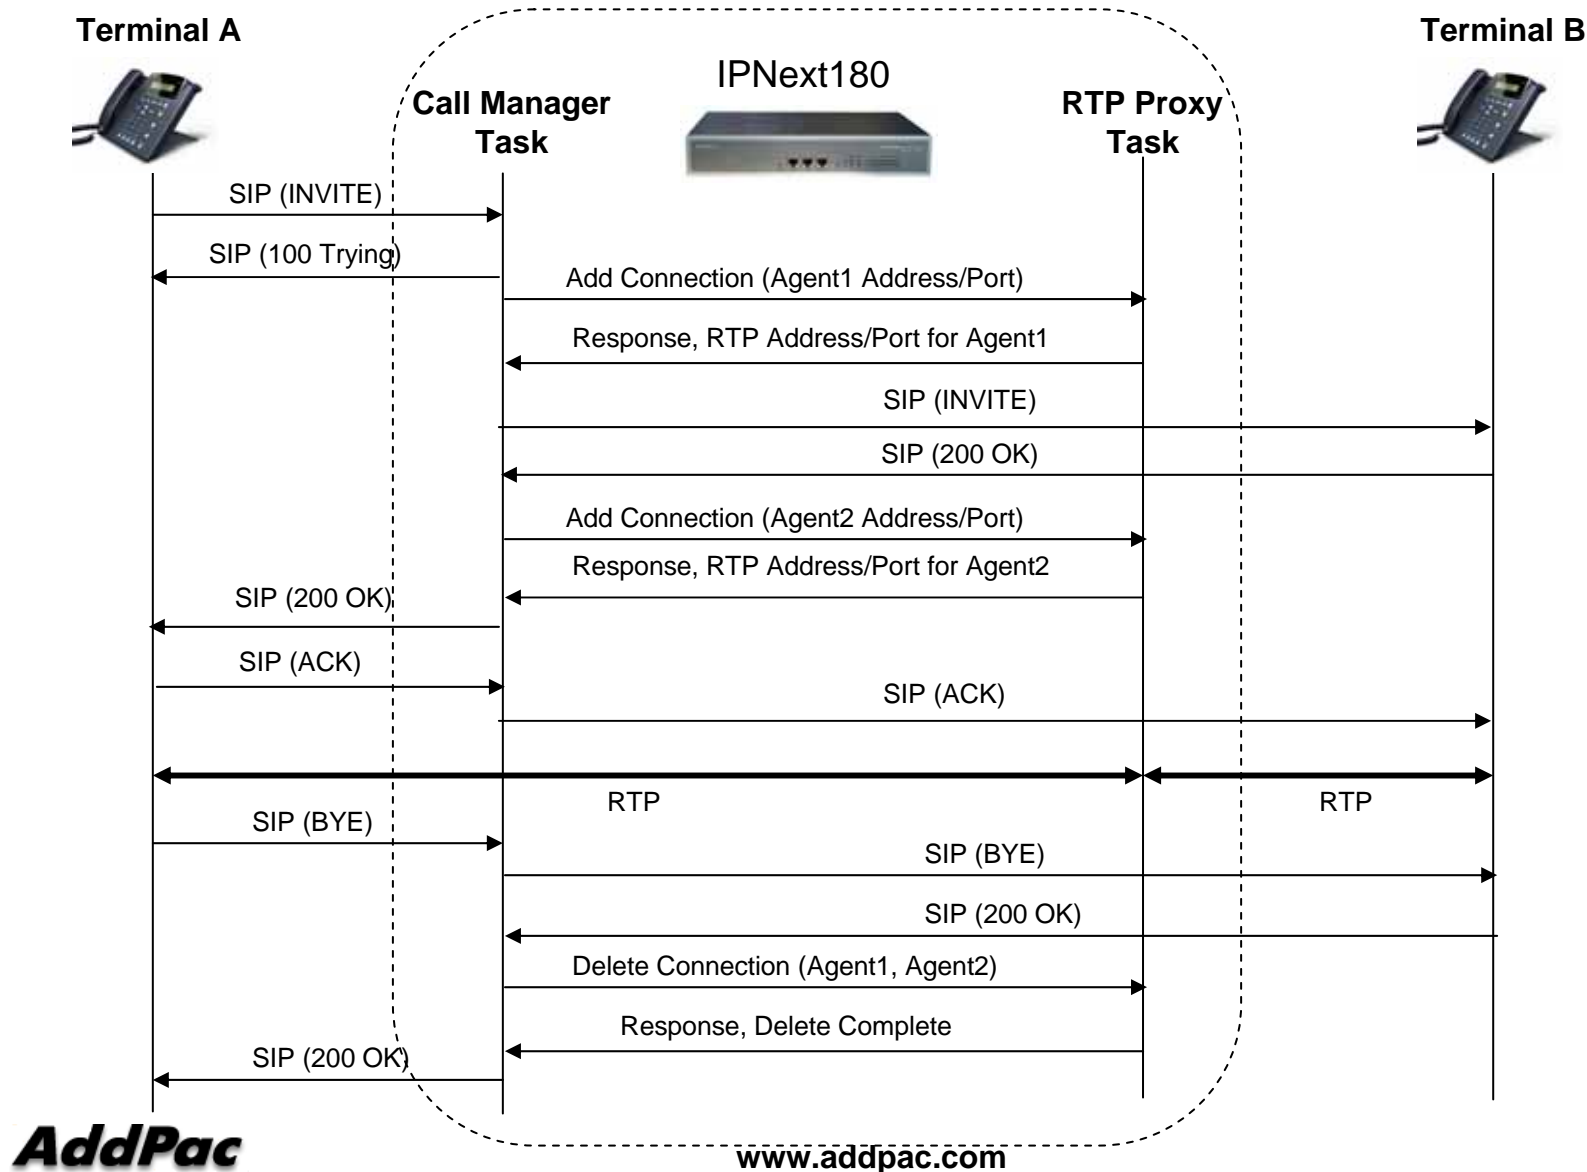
Terminal A

Terminal B

IPNext180

Call Manager Task

RTP Proxy Task

SIP (INVITE)

SIP (100 Trying)

Add Connection (Agent1 Address/Port)

Response, RTP Address/Port for Agent1

SIP (INVITE)

SIP (200 OK)

Add Connection (Agent2 Address/Port)

Response, RTP Address/Port for Agent2

SIP (200 OK)

SIP (ACK)

SIP (ACK)

RTP

RTP

SIP (BYE)

SIP (BYE)

SIP (200 OK)

Delete Connection (Agent1, Agent2)

Response, Delete Complete

SIP (200 OK)

AddPac

www.addpac.com